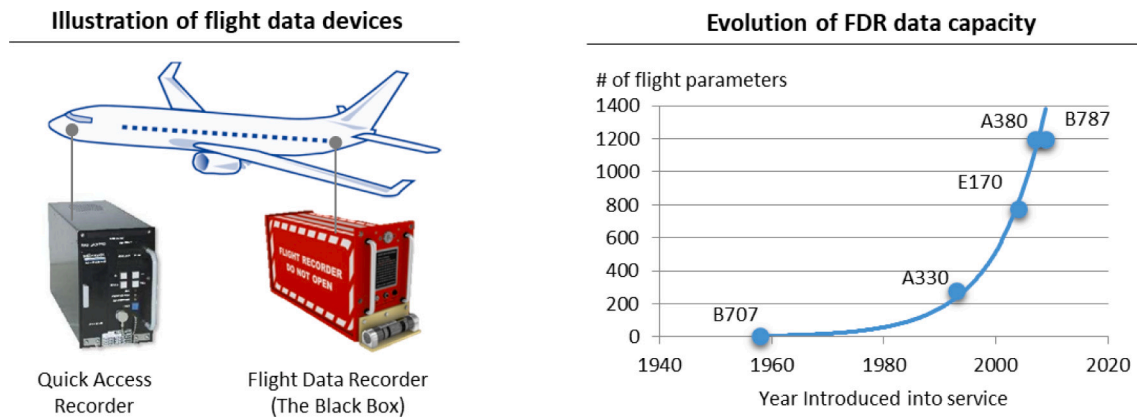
Illustration of flight data devices

FLIGHT RECORDER DO NOT OPEN

Quick Access Recorder

Flight Data Recorder (The Black Box)

Evolution of FDR data capacity

# of flight parameters

1400
1200
1000
800
600
400
200
0

A380
B787
E170
A330
B707

1940 1960 1980 2000 2020

Year Introduced into service